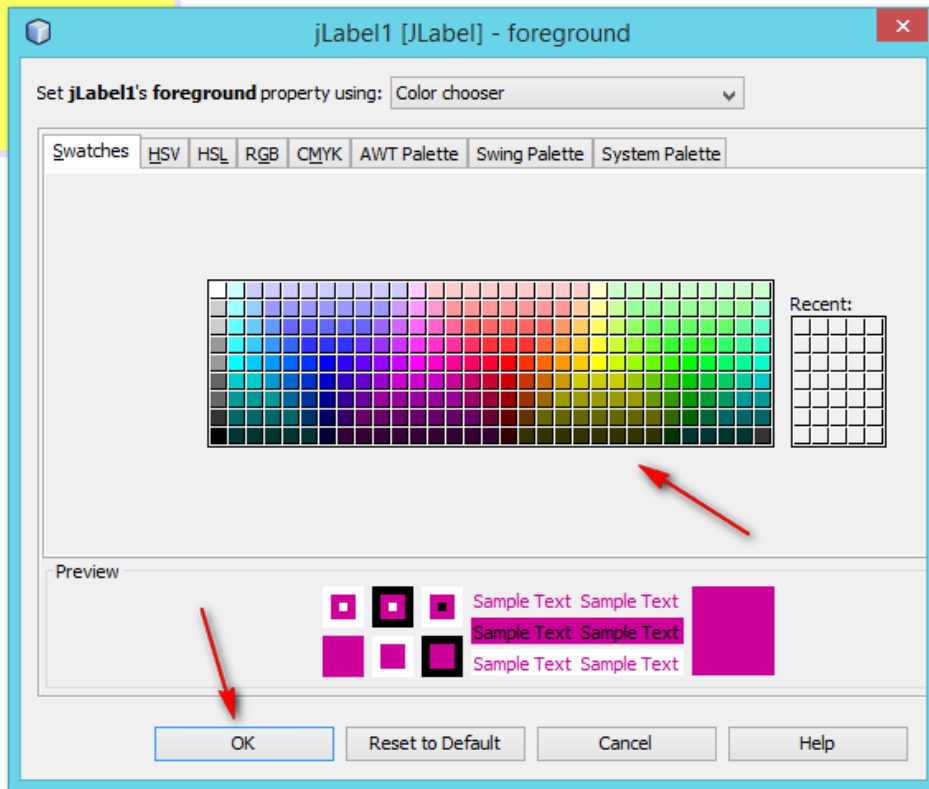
jLabel1 [JLabel] - foreground

Set **jLabel1**'s **foreground** property using: Color chooser

Swatches | HSV | HSL | RGB | CMYK | AWT Palette | Swing Palette | System Palette

Recent:

Preview

Sample Text Sample Text
Sample Text Sample Text
Sample Text Sample Text

OK | Reset to Default | Cancel | Help